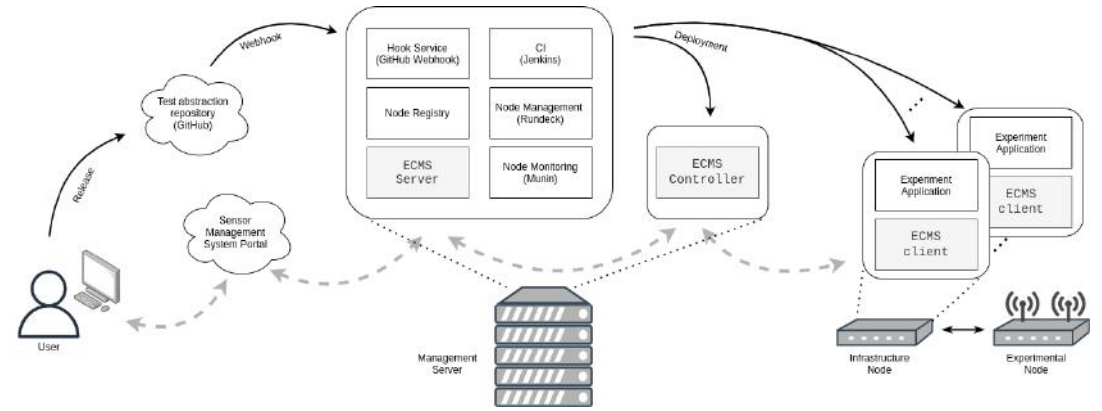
Release

Test abstraction repository (GitHub)

Webhook

Hook Service (GitHub Webhook)

CI (Jenkins)

Node Registry

Node Management (Rundeck)

ECMS Server

Node Monitoring (Munin)

Deployment

ECMS Controller

Experiment Application

ECMS client

Experiment Application

ECMS client

Sensor Management System Portal

User

Management Server

Infrastructure Node

Experimental Node